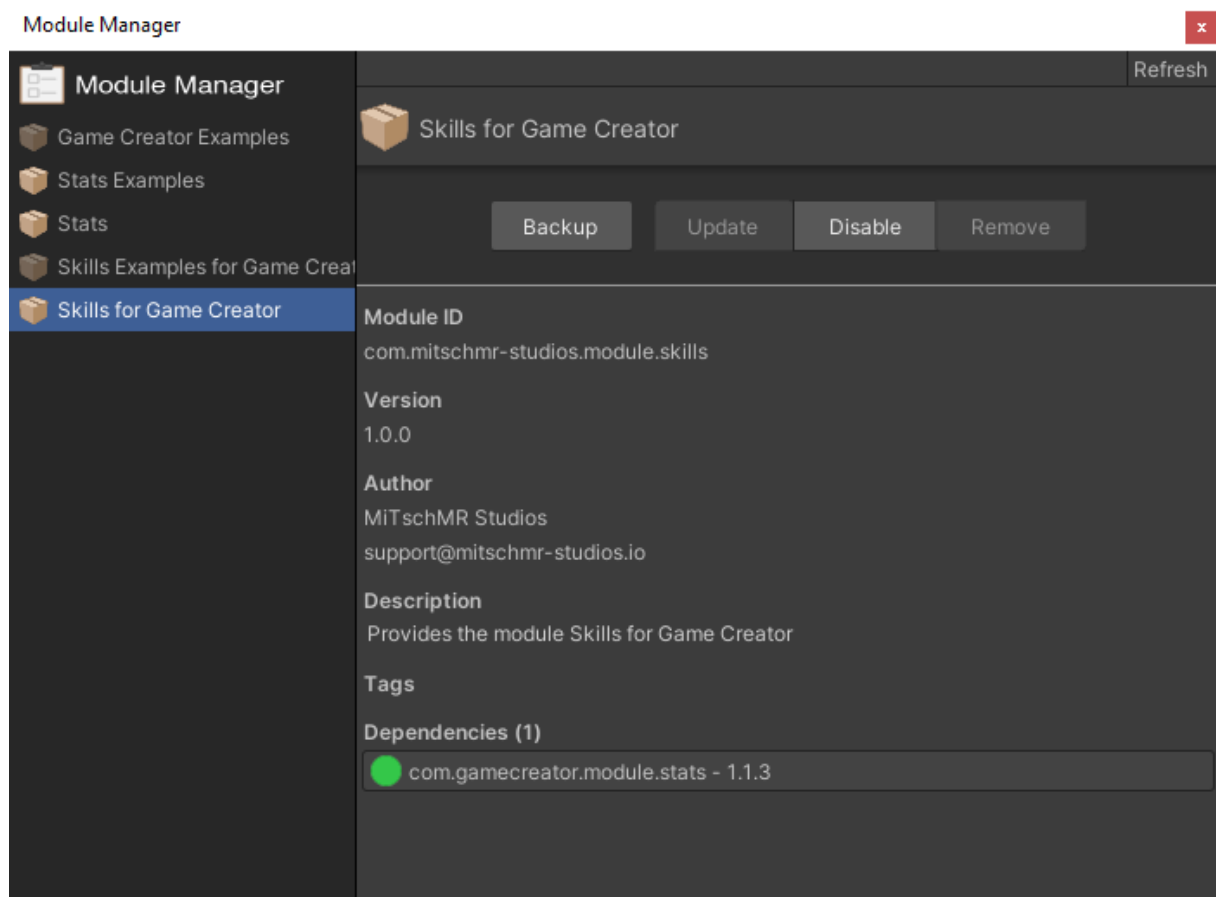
Module Manager

×

Module Manager

Game Creator Examples

Stats Examples

Stats

Skills Examples for Game Creat

Skills for Game Creator

Refresh

Skills for Game Creator

Backup

Update

Disable

Remove

Module ID

com.mitschmr-studios.module.skills

Version

1.0.0

Author

MiTschMR Studios

support@mitschmr-studios.io

Description

Provides the module Skills for Game Creator

Tags

Dependencies (1)

com.gamecreator.module.stats - 1.1.3